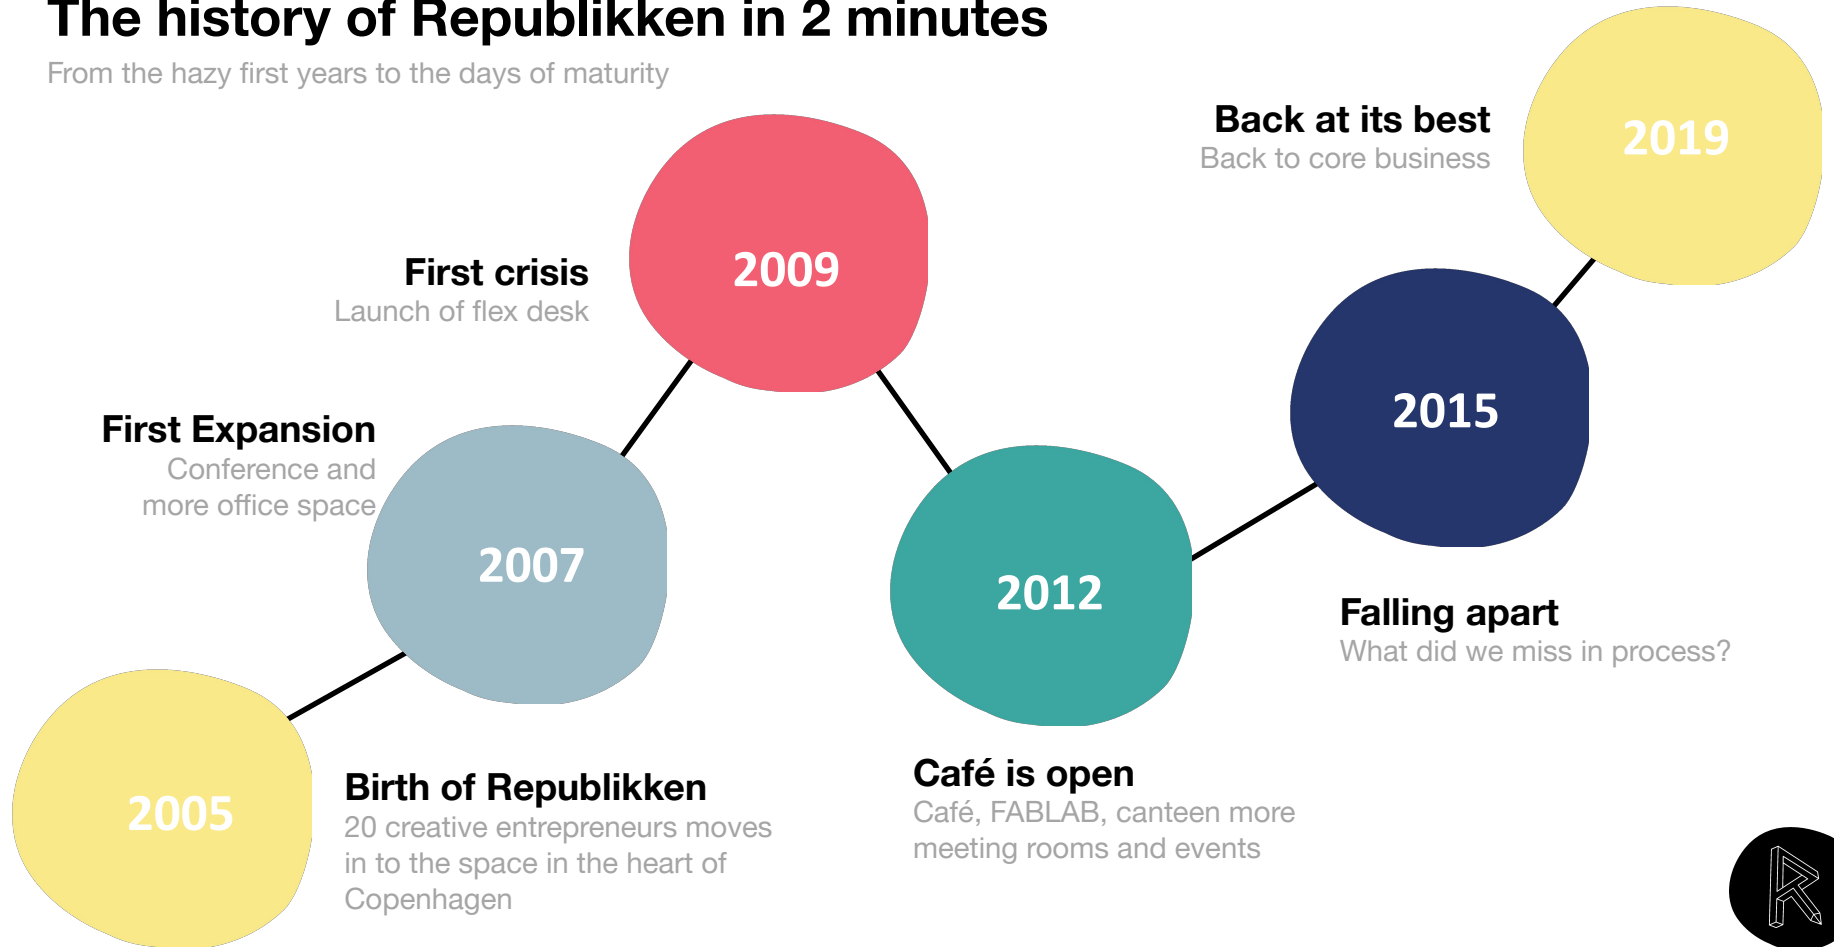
The history of Republikken in 2 minutes

From the hazy first years to the days of maturity

Back at its best
Back to core business

2019

First crisis
Launch of flex desk

2009

First Expansion
Conference and more office space

2007

2015

2012

Falling apart
What did we miss in process?

2005

Birth of Republikken
20 creative entrepreneurs moves in to the space in the heart of Copenhagen

Café is open
Café, FABLAB, canteen more meeting rooms and events

R